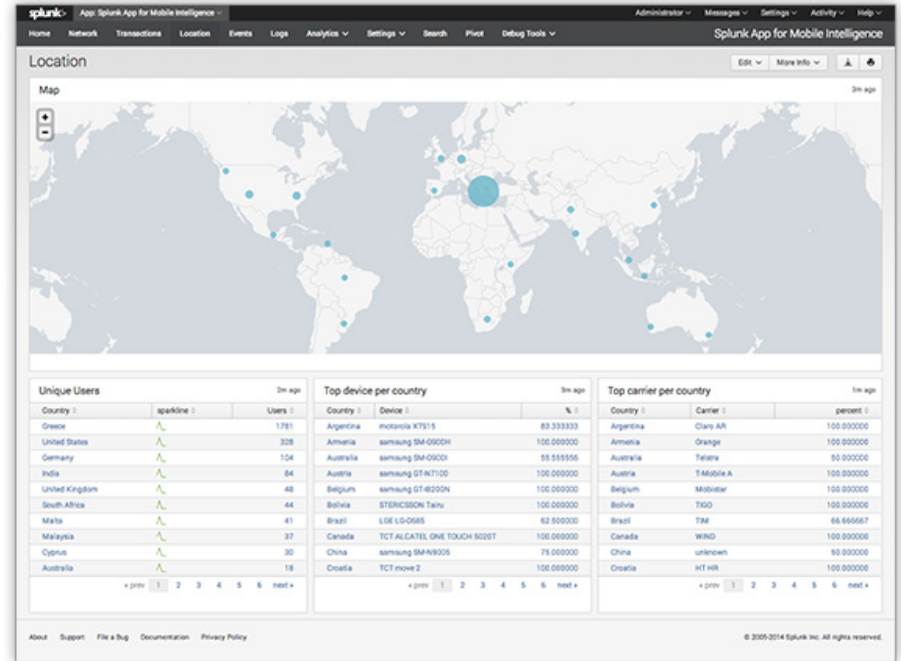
splunk> App: Splunk App for Mobile Intelligence

Administrator Messages Settings Activity Help

Home Network Transactions Location Events Logs Analytics Settings Search Pivot Debug Tools

Splunk App for Mobile Intelligence

Location

Edit More Info

Map

3m ago

+
−

Unique Users

2m ago

| Country | sparkline | Users |
|---|---|---|
| Greece | | 1781 |
| United States | | 328 |
| Germany | | 104 |
| India | | 84 |
| United Kingdom | | 48 |
| South Africa | | 44 |
| Malta | | 41 |
| Malaysia | | 37 |
| Cyprus | | 30 |
| Australia | | 18 |

« prev 1 2 3 4 5 6 next »

Top device per country

3m ago

| Country | Device | % |
|---|---|---|
| Argentina | motorola XT915 | 83.333333 |
| Armenia | samsung SM-G900H | 100.000000 |
| Australia | samsung SM-G900I | 55.555556 |
| Austria | samsung GT-N7100 | 100.000000 |
| Belgium | samsung GT-I8200N | 100.000000 |
| Bolivia | STERICSSON Tairu | 100.000000 |
| Brazil | LGE LG-D685 | 62.500000 |
| Canada | TCT ALCATEL ONE TOUCH 5020T | 100.000000 |
| China | samsung SM-N9005 | 75.000000 |
| Croatia | TCT move 2 | 100.000000 |

« prev 1 2 3 4 5 6 next »

Top carrier per country

1m ago

| Country | Carrier | percent |
|---|---|---|
| Argentina | Claro AR | 100.000000 |
| Armenia | Orange | 100.000000 |
| Australia | Telstra | 50.000000 |
| Austria | T-Mobile A | 100.000000 |
| Belgium | Mobistar | 100.000000 |
| Bolivia | TIGO | 100.000000 |
| Brazil | TIM | 66.666667 |
| Canada | WIND | 100.000000 |
| China | unknown | 50.000000 |
| Croatia | HT HR | 100.000000 |

« prev 1 2 3 4 5 6 next »

About Support File a Bug Documentation Privacy Policy

© 2005-2014 Splunk Inc. All rights reserved.